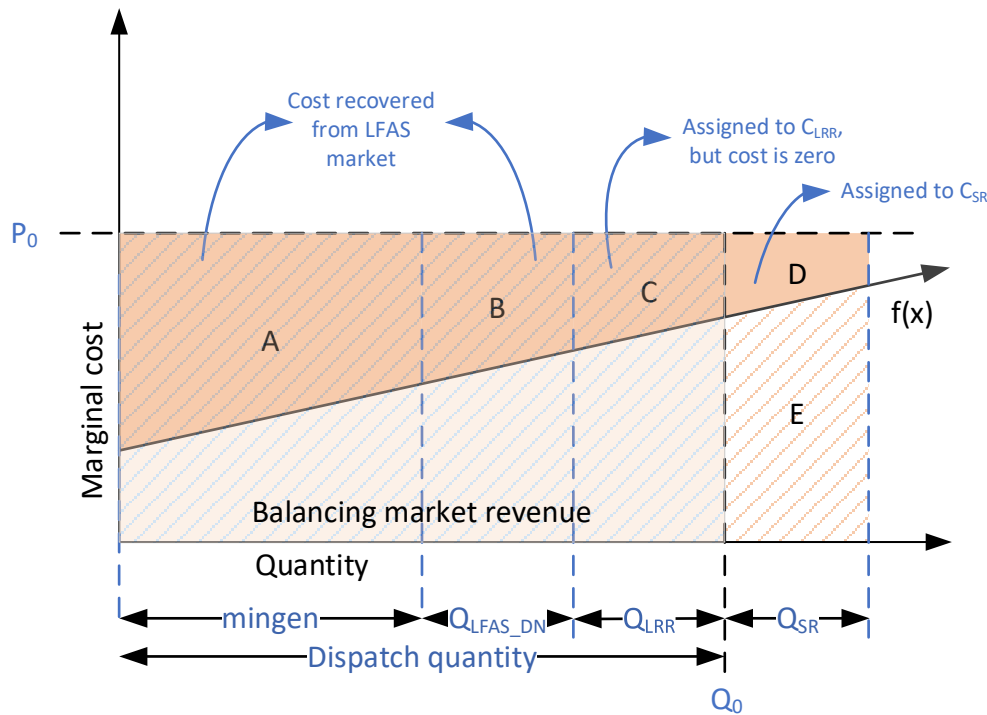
Cost recovered from LFAS market

Assigned to $C_{LRR}$, but cost is zero

Assigned to $C_{SR}$

$P_0$

Marginal cost

A

B

C

D

E

f(x)

Balancing market revenue

Quantity

mingen

$Q_{LFAS\_DN}$

$Q_{LRR}$

$Q_{SR}$

Dispatch quantity

$Q_0$